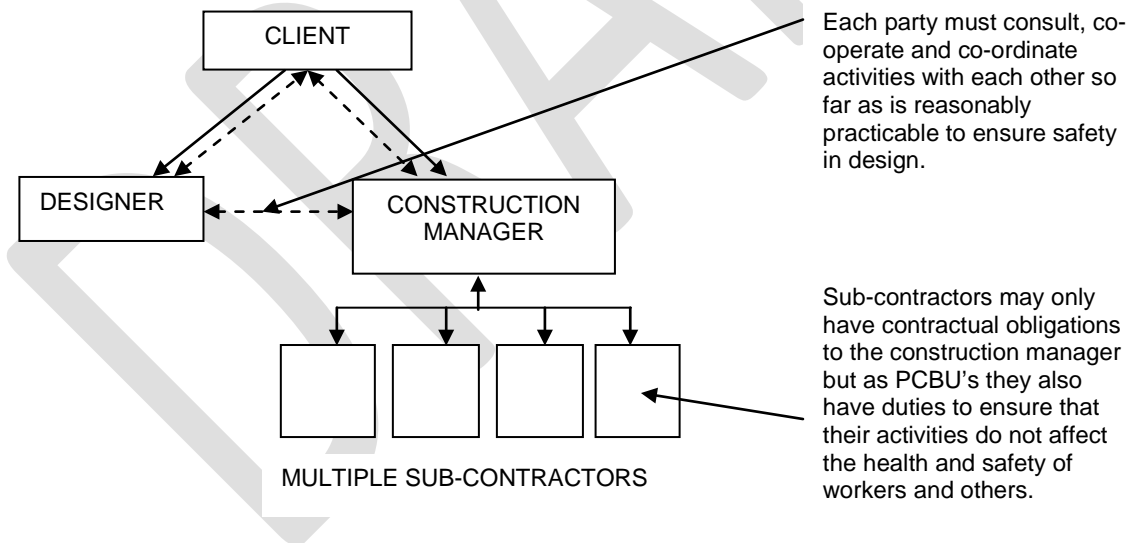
CLIENT

Each party must consult, co-operate and co-ordinate activities with each other so far as is reasonably practicable to ensure safety in design.

DESIGNER

CONSTRUCTION MANAGER

Sub-contractors may only have contractual obligations to the construction manager but as PCBU's they also have duties to ensure that their activities do not affect the health and safety of workers and others.

MULTIPLE SUB-CONTRACTORS